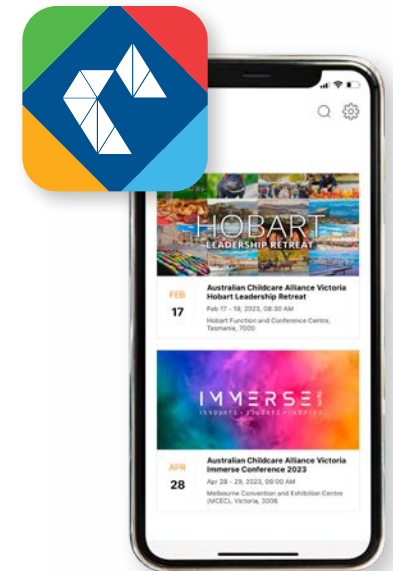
HOBART
LEADERSHIP RETREAT

FEB
17

Australian Childcare Alliance Victoria Hobart Leadership Retreat
Feb 17 - 19, 2023, 08:30 AM
Hobart Function and Conference Centre, Tasmania, 7000

IMMERSE
INNOVATE • EDUCATE • INSPIRE

APR
28

Australian Childcare Alliance Victoria Immerse Conference 2023
Apr 28 - 29, 2023, 09:00 AM
Melbourne Convention and Exhibition Centre (MCEC), Victoria, 3006